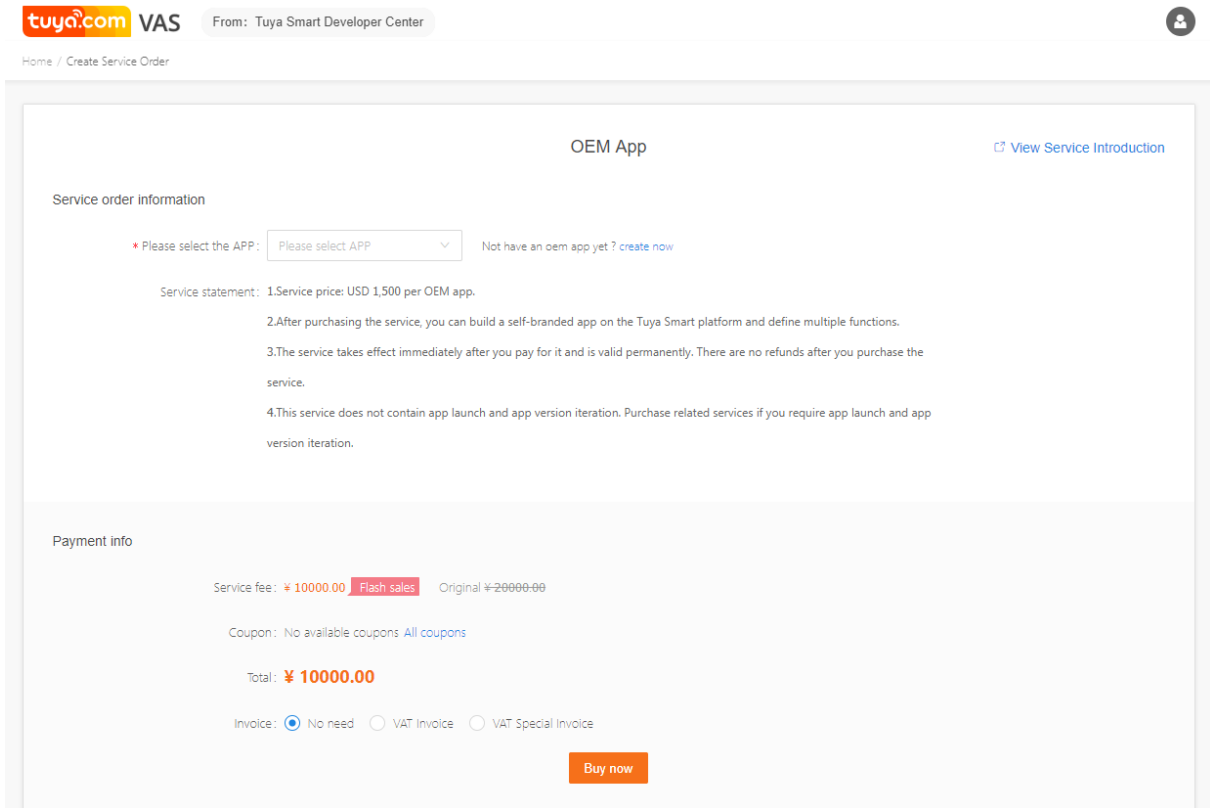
tuya.com VAS From: Tuya Smart Developer Center

Home / Create Service Order

OEM App

View Service Introduction

Service order information

* Please select the APP: Please select APP

Not have an oem app yet ? create now

Service statement: 1.Service price: USD 1,500 per OEM app.

2.After purchasing the service, you can build a self-branded app on the Tuya Smart platform and define multiple functions.

3.The service takes effect immediately after you pay for it and is valid permanently. There are no refunds after you purchase the service.

4.This service does not contain app launch and app version iteration. Purchase related services if you require app launch and app version iteration.

Payment info

Service fee: ¥ 10000.00 Flash sales Original ~~¥ 20000.00~~

Coupon: No available coupons All coupons

Total: ¥ 10000.00

Invoice: No need VAT Invoice VAT Special Invoice

Buy now